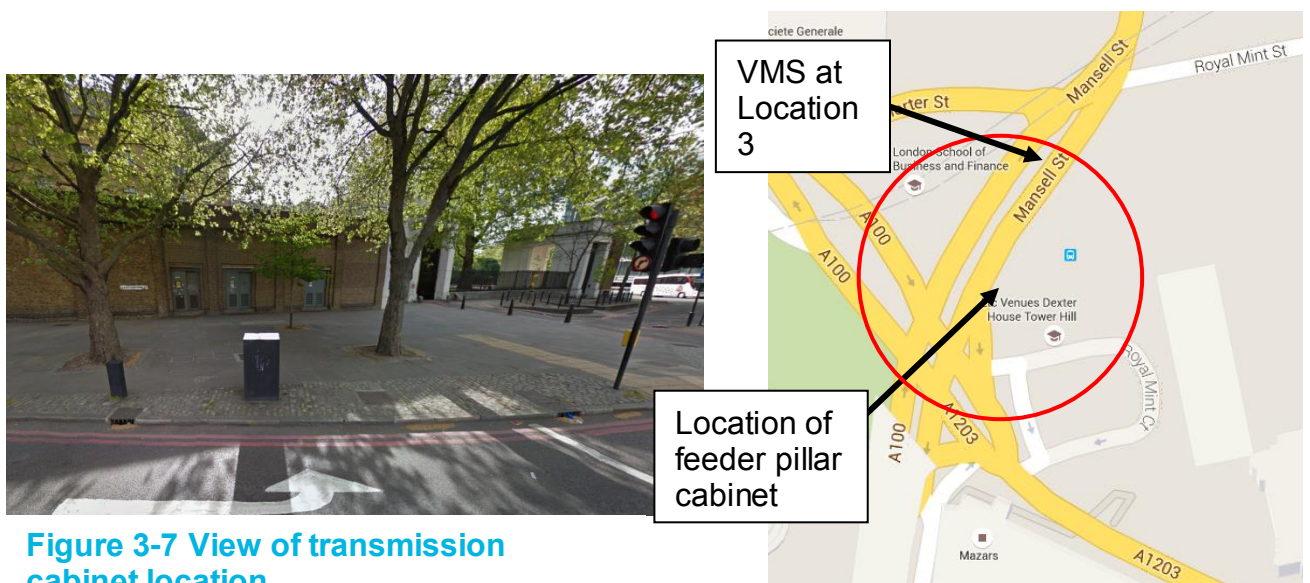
Figure 3-7 View of transmission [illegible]

ciete Generale

VMS at Location 3

Royal Mint St

Mansell St

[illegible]rter St

London School of Business and Finance

Mansell St

A100

A100

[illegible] Venues Dexter House Tower Hill

Royal Mint Ct

Location of feeder pillar cabinet

A100

A1203

Mazars

A1203